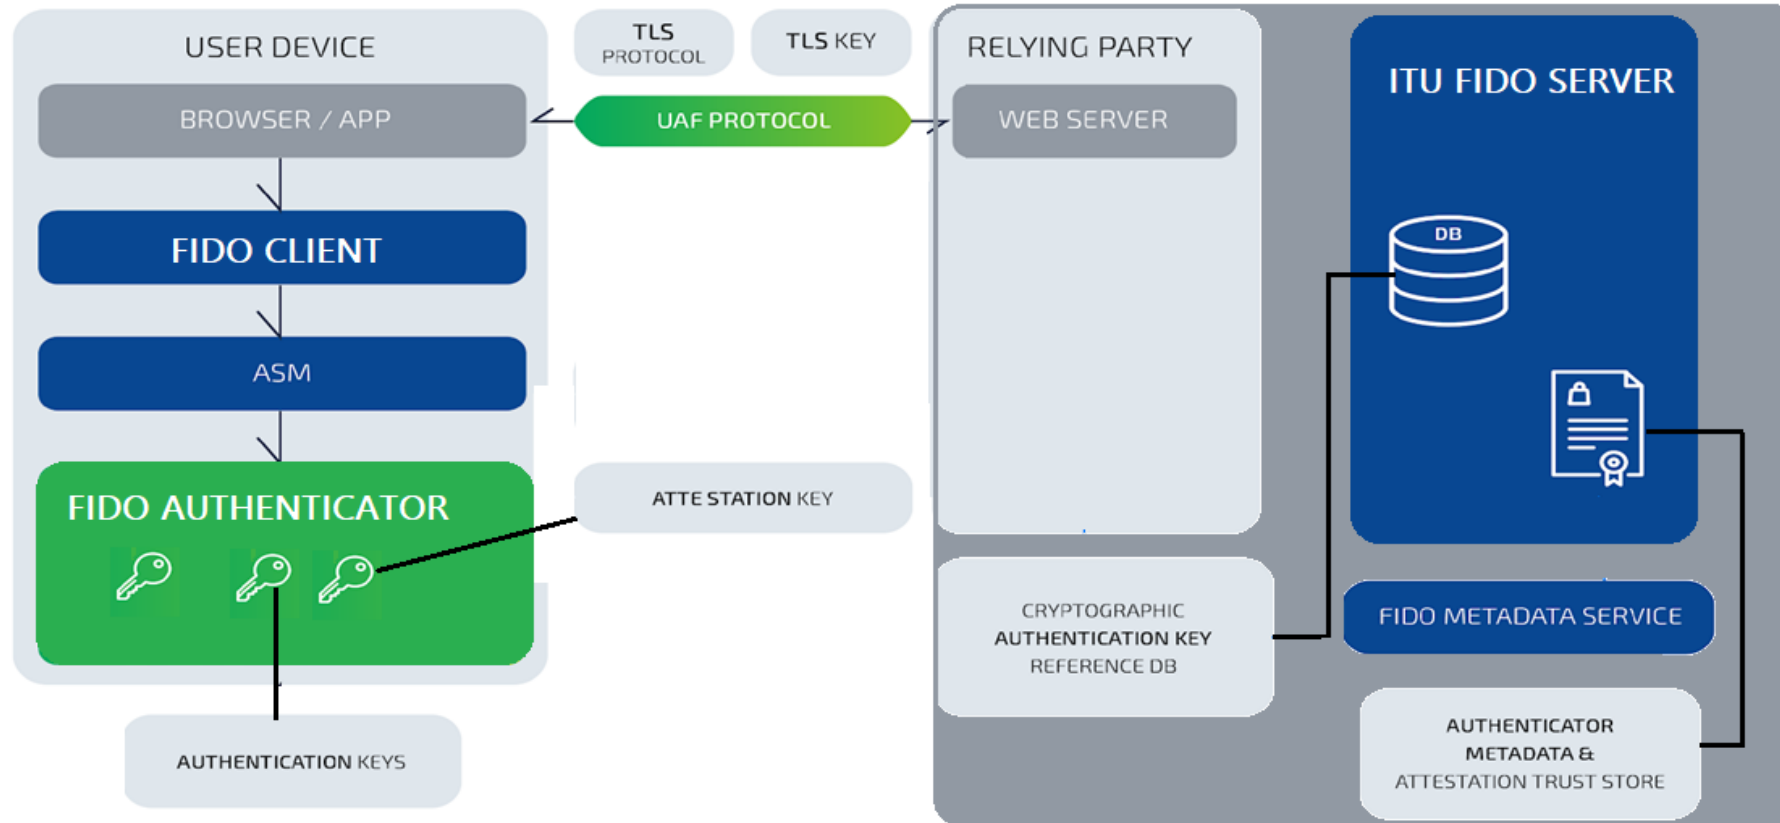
USER DEVICE

TLS PROTOCOL

TLS KEY

RELYING PARTY

ITU FIDO SERVER

BROWSER / APP

UAF PROTOCOL

WEB SERVER

FIDO CLIENT

DB

ASM

FIDO AUTHENTICATOR

ATTE STATION KEY

CRYPTOGRAPHIC AUTHENTICATION KEY REFERENCE DB

FIDO METADATA SERVICE

AUTHENTICATION KEYS

AUTHENTICATOR METADATA & ATTESTATION TRUST STORE